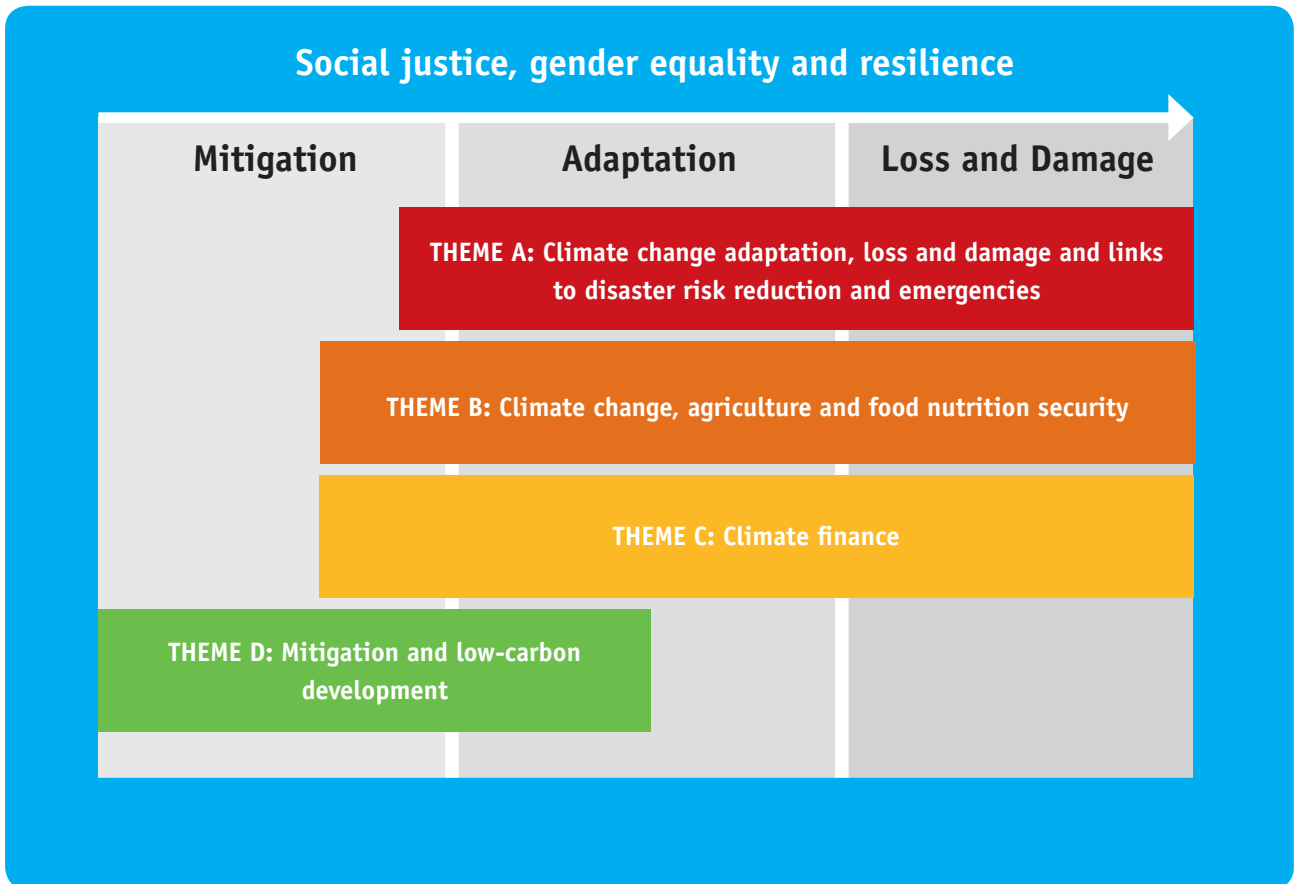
Social justice, gender equality and resilience

Mitigation

Adaptation

Loss and Damage

THEME A: Climate change adaptation, loss and damage and links to disaster risk reduction and emergencies

THEME B: Climate change, agriculture and food nutrition security

THEME C: Climate finance

THEME D: Mitigation and low-carbon development